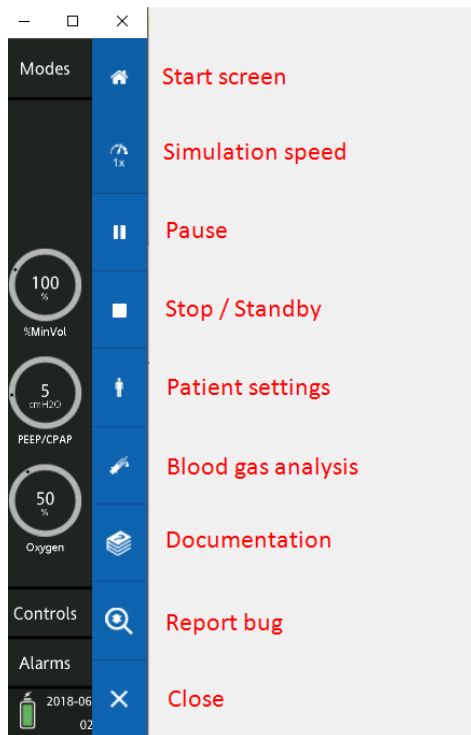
–
☐
×

Modes

1x

100
%
%MinVol

5
cmH2O
PEEP/CPAP

50
%
Oxygen

Controls

Alarms

2018-06
02

Start screen

Simulation speed

Pause

Stop / Standby

Patient settings

Blood gas analysis

Documentation

Report bug

Close